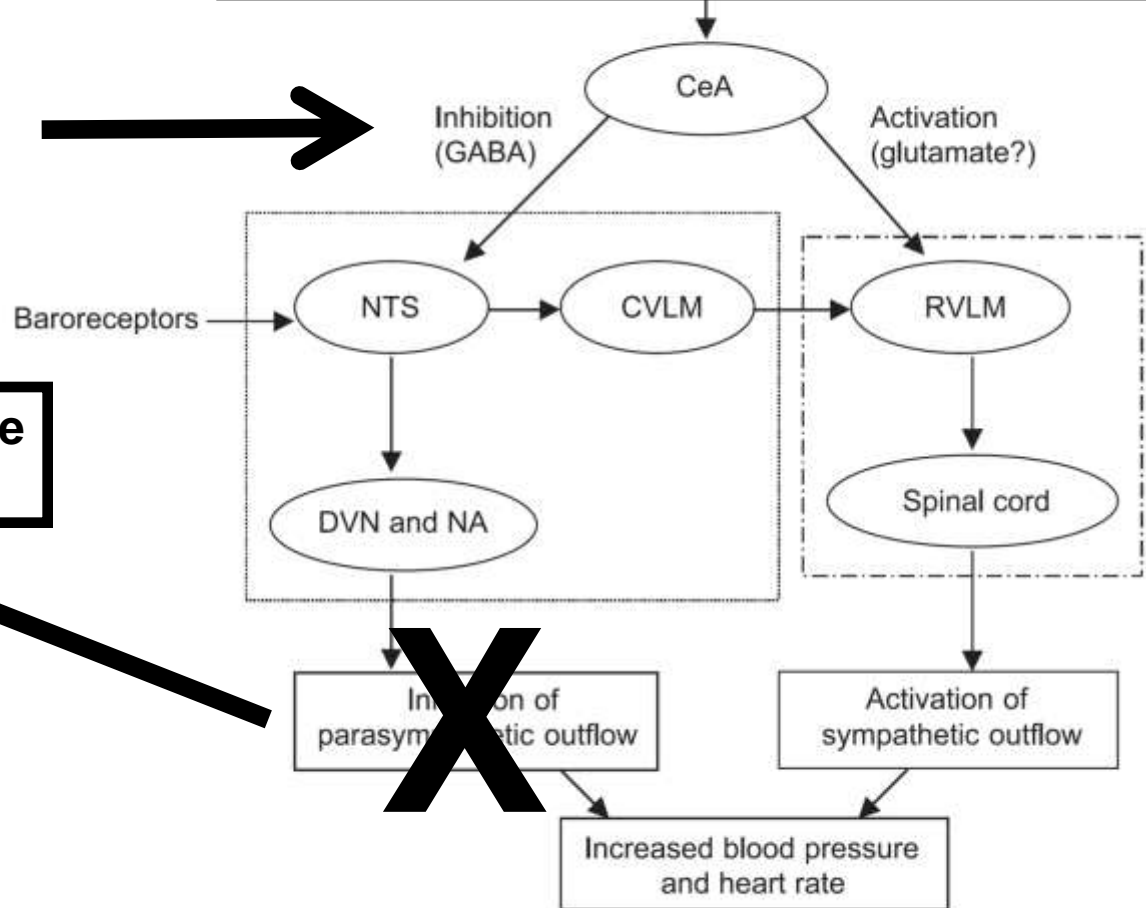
CeA

Inhibition (GABA)

Activation (glutamate?)

Baroreceptors

NTS

CVLM

RVLM

e

DVN and NA

Spinal cord

X

In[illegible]on of parasym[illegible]etic outflow

Activation of sympathetic outflow

Increased blood pressure and heart rate